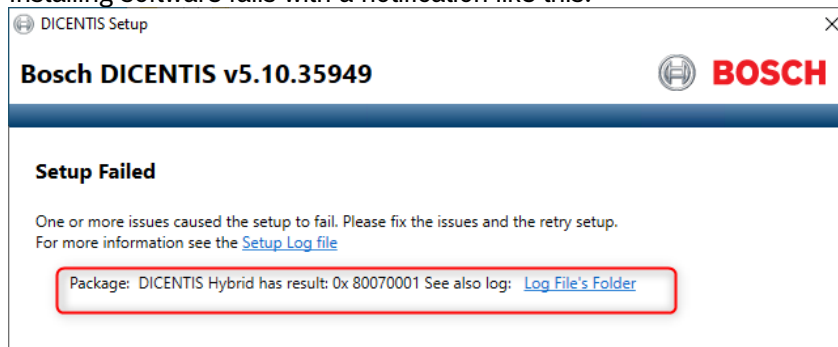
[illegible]

DICENTIS Setup

×

Bosch DICENTIS v5.10.35949

BOSCH

Setup Failed

One or more issues caused the setup to fail. Please fix the issues and the retry setup. For more information see the Setup Log file

Package: DICENTIS Hybrid has result: 0x 80070001 See also log: Log File's Folder